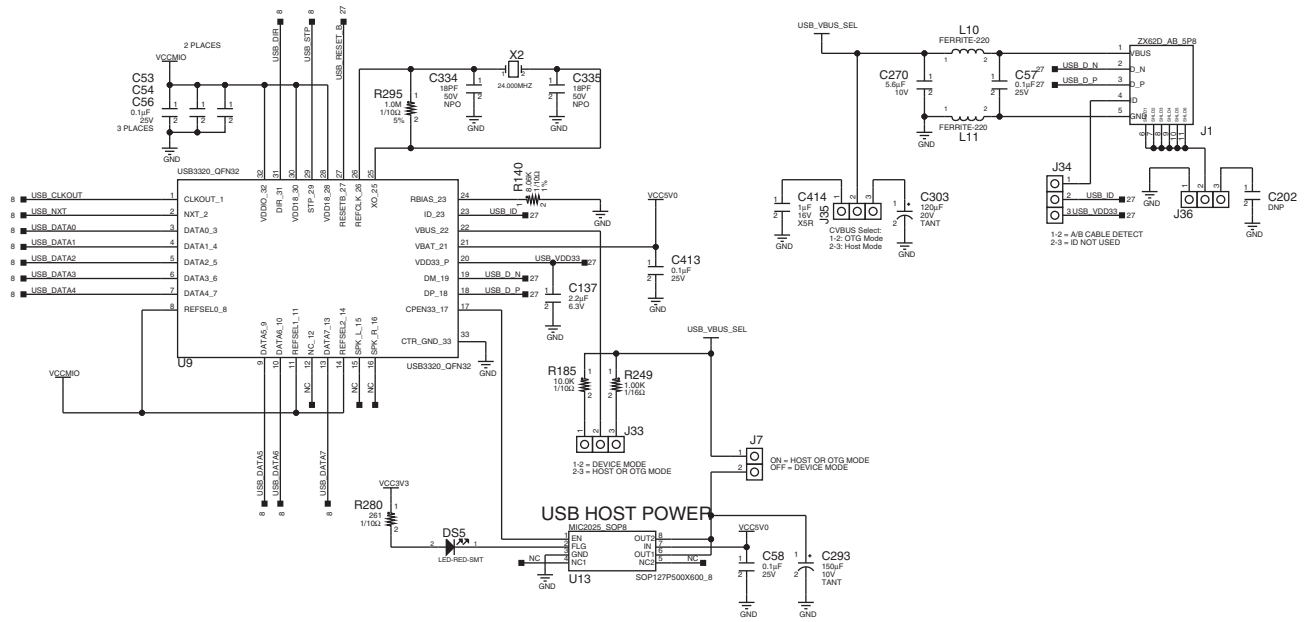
2 PLACES
VCCMIO
C53
C54
C56
0.1µF
25V
3 PLACES
GND

USB_DIR 8
USB_STP 8
USB_RESET 8 27

R295
1.0M
1/10Ω
5%

C334
18PF
50V
NPO
GND

X2
24.000MHZ

C335
18PF
50V
NPO
GND

USB3320_QFN32
VDDIO_32 32
DIR_31 31
VDD18_30 30
STP_29 29
VDD18_28 28
RESETB_27 27
REFCLK_26 26
XO_25 25

8 USB_CLKOUT 1 CLKOUT_1
8 USB_NXT 2 NXT_2
8 USB_DATA0 3 DATA0_3
8 USB_DATA1 4 DATA1_4
8 USB_DATA2 5 DATA2_5
8 USB_DATA3 6 DATA3_6
8 USB_DATA4 7 DATA4_7
8 REFSEL0_8

RBIAS_23 24
ID_23 23 USB_ID 27
VBUS_22 22
VBAT_21 21
VDD33_P 20 USB_VDD33 27
DM_19 19 USB_D_N 27
DP_18 18 USB_D_P 27
CPEN33_17 17
CTR_GND_33 33
GND

R140
8.06K
1/10Ω
1%
GND

VCC5V0
C413
0.1µF
25V
GND

C137
2.2µF
6.3V
GND

U9
DATA5_9 9
DATA6_10 10
REFSEL1_11 11
NC_12 12
DATA7_13 13
REFSEL2_14 14
SPK_L_15 15
SPK_R_16 16
NC
NC
USB3320_QFN32

VCCMIO

USB_DATA5 8
USB_DATA6 8
USB_DATA7 8

USB_VBUS_SEL
R185
10.0K
1/10Ω
R249
1.00K
1/16Ω
J33
1-2 = DEVICE MODE
2-3 = HOST OR OTG MODE

J7
ON = HOST OR OTG MODE
OFF = DEVICE MODE

VCC3V3
R280
261
1/10Ω
DS5
LED-RED-SMT

USB HOST POWER
MIC2025_SOP8
EN 1
FLG 2
GND 3
NC1 4
OUT2 8
IN 7
OUT1 6
NC2 5
NC
NC
GND
U13
SOP127P500X600_8

VCC5V0
C58
0.1µF
25V
GND
C293
150µF
10V
TANT
GND

USB_VBUS_SEL
L10
FERRITE-220
C270
5.6µF
10V
GND
C57
0.1µF
25V
27
27
FERRITE-220
L11

ZX62D_AB_5P8
VBUS 1
D_N 2 USB_D_N
D_P 3 USB_D_P
ID 4
GND 5
J1

C414
1µF
16V
X5R
GND
J35
CVBUS Select:
1-2: OTG Mode
2-3: Host Mode
C303
120µF
20V
TANT
GND

J34
USB_ID 27
USB_VDD33 27
1-2 = A/B CABLE DETECT
2-3 = ID NOT USED

GND
J36
C202
DNP
GND